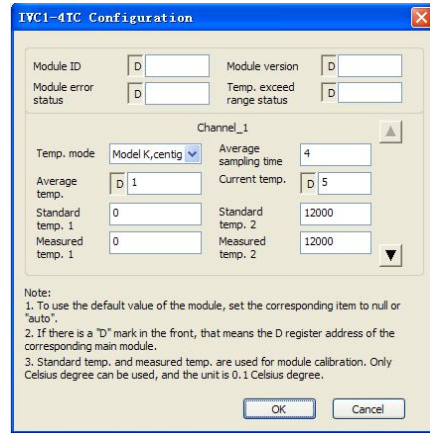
IVC1-4TC Configuration

Module ID D
Module version D
Module error status D
Temp. exceed range status D

Channel_1

Temp. mode Model K,centig
Average sampling time 4
Average temp. D 1
Current temp. D 5
Standard temp. 1 0
Standard temp. 2 12000
Measured temp. 1 0
Measured temp. 2 12000

Note:
1. To use the default value of the module, set the corresponding item to null or "auto".
2. If there is a "D" mark in the front, that means the D register address of the corresponding main module.
3. Standard temp. and measured temp. are used for module calibration. Only Celsius degree can be used, and the unit is 0.1 Celsius degree.

OK Cancel